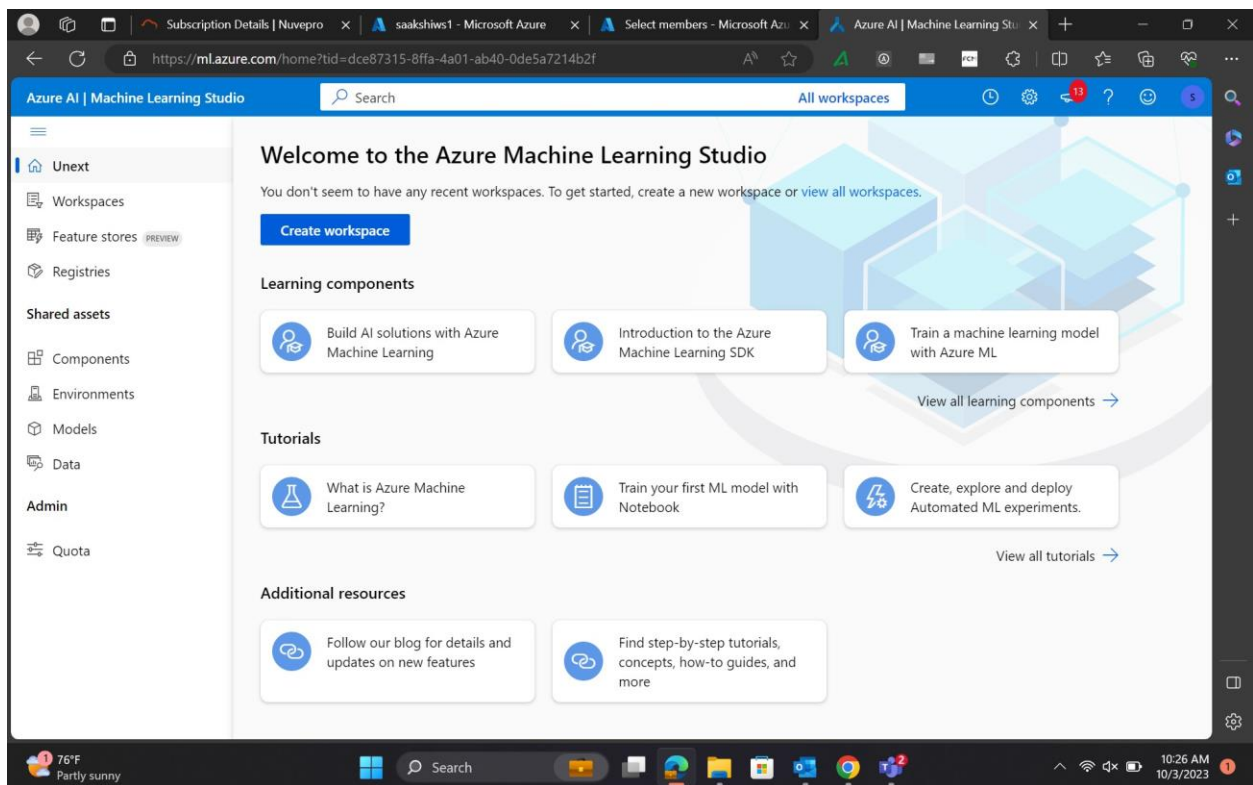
Subscription Details | Nuvepro × saakshiws1 - Microsoft Azure × Select members - Microsoft Azu × Azure AI | Machine Learning Stu ×

https://ml.azure.com/home?tid=dce87315-8ffa-4a01-ab40-0de5a7214b2f

Azure AI | Machine Learning Studio
Search
All workspaces
13

Unext
Workspaces
Feature stores PREVIEW
Registries
Shared assets
Components
Environments
Models
Data
Admin
Quota

Welcome to the Azure Machine Learning Studio

You don't seem to have any recent workspaces. To get started, create a new workspace or view all workspaces.

Create workspace

Learning components

Build AI solutions with Azure Machine Learning

Introduction to the Azure Machine Learning SDK

Train a machine learning model with Azure ML

View all learning components →

Tutorials

What is Azure Machine Learning?

Train your first ML model with Notebook

Create, explore and deploy Automated ML experiments.

View all tutorials →

Additional resources

Follow our blog for details and updates on new features

Find step-by-step tutorials, concepts, how-to guides, and more

1 76°F
Partly sunny
Search
2
10:26 AM
10/3/2023
1